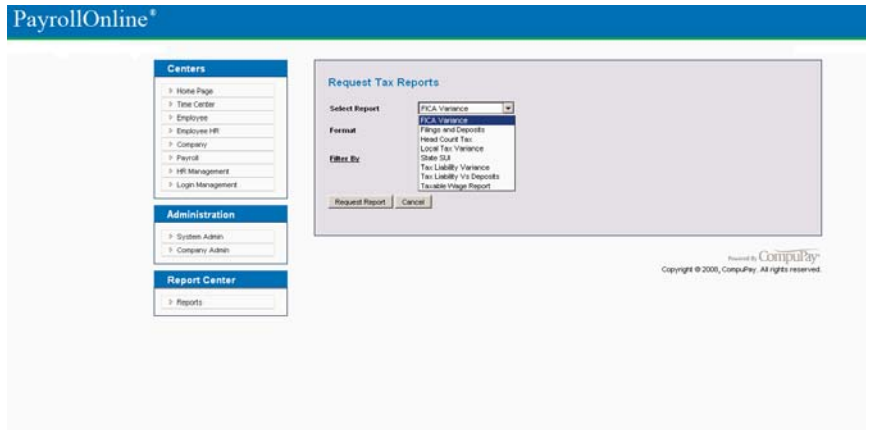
PayrollOnline®

Centers
Home Page
Time Center
Employee
Employee HR
Company
Payroll
HR Management
Login Management

Administration
System Admin
Company Admin

Report Center
Reports

Request Tax Reports

Select Report
FICA Variance
FICA Variance
Filings and Deposits
Head Count Tax
Local Tax Variance
State SUI
Tax Liability Variance
Tax Liability Vs Deposits
Taxable Wage Report

Format

Filter By

Request Report
Cancel

Powered By CompuPay
Copyright © 2008, CompuPay. All rights reserved.